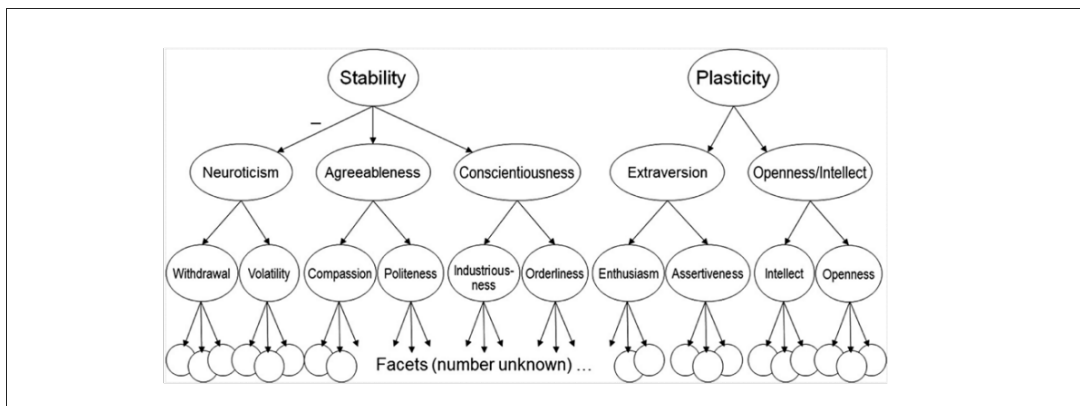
Stability

Plasticity

–

Neuroticism

Agreeableness

Conscientiousness

Extraversion

Openness/Intellect

Withdrawal

Volatility

Compassion

Politeness

Industriousness

Orderliness

Enthusiasm

Assertiveness

Intellect

Openness

Facets (number unknown) ...